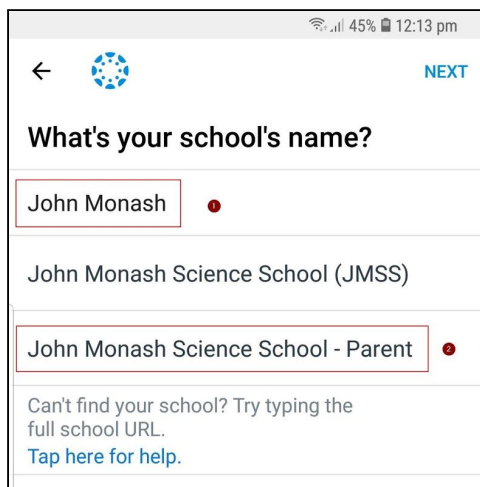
45% 12:13 pm

NEXT

What's your school's name?

John Monash

1

John Monash Science School (JMSS)

John Monash Science School - Parent

2

Can't find your school? Try typing the full school URL.

Tap here for help.